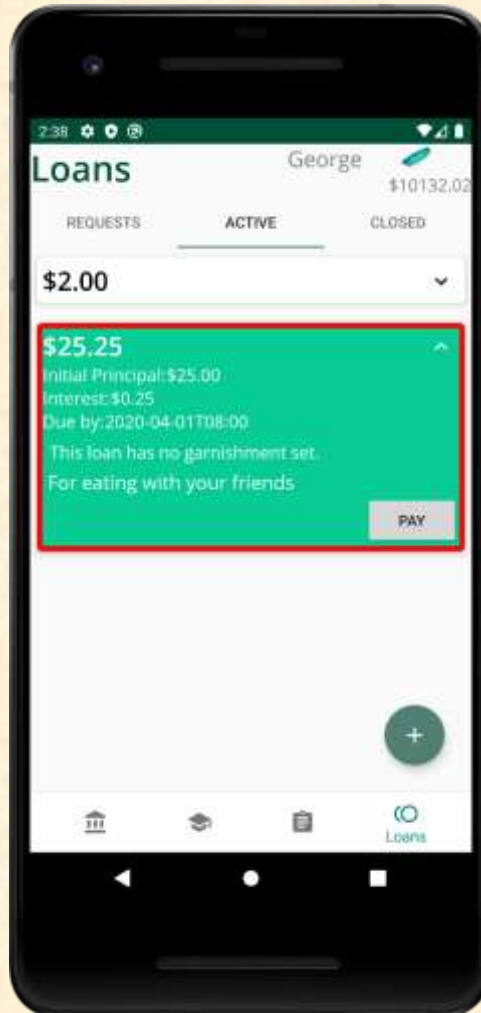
2:38

Loans

George

$10132.02

REQUESTS

ACTIVE

CLOSED

$2.00

$25.25

Initial Principal:$25.00

Interest:$0.25

Due by:2020-04-01T08:00

This loan has no garnishment set.

For eating with your friends

PAY

+

Loans